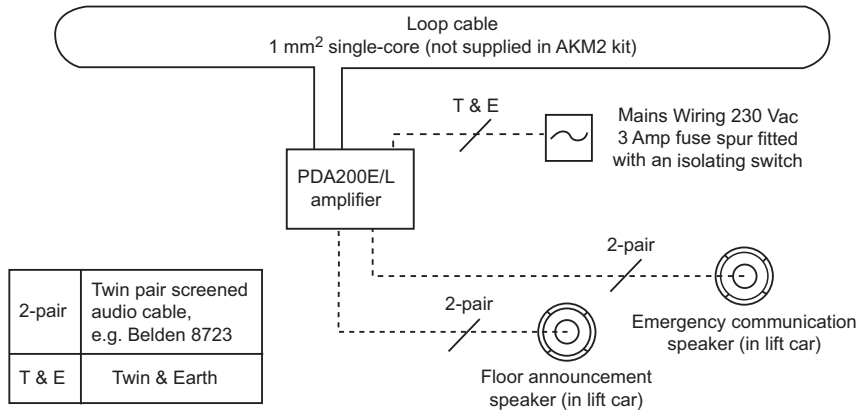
Loop cable
1 mm$^2$ single-core (not supplied in AKM2 kit)

T & E

Mains Wiring 230 Vac
3 Amp fuse spur fitted
with an isolating switch

PDA200E/L
amplifier

2-pair

2-pair

Emergency communication
speaker (in lift car)

Floor announcement
speaker (in lift car)

| 2-pair | Twin pair screened audio cable, e.g. Belden 8723 |
|---|---|
| T & E | Twin & Earth |